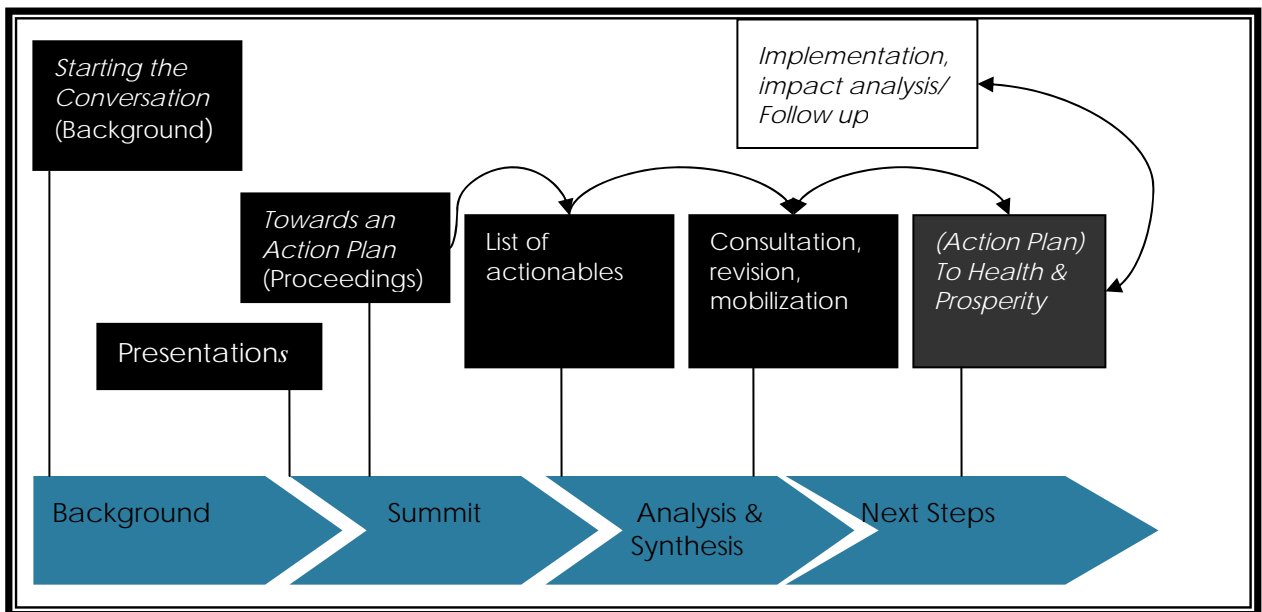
Starting the Conversation (Background)

Implementation, impact analysis/ Follow up

Towards an Action Plan (Proceedings)

List of actionables

Consultation, revision, mobilization

(Action Plan) To Health & Prosperity

Presentations

Background

Summit

Analysis & Synthesis

Next Steps